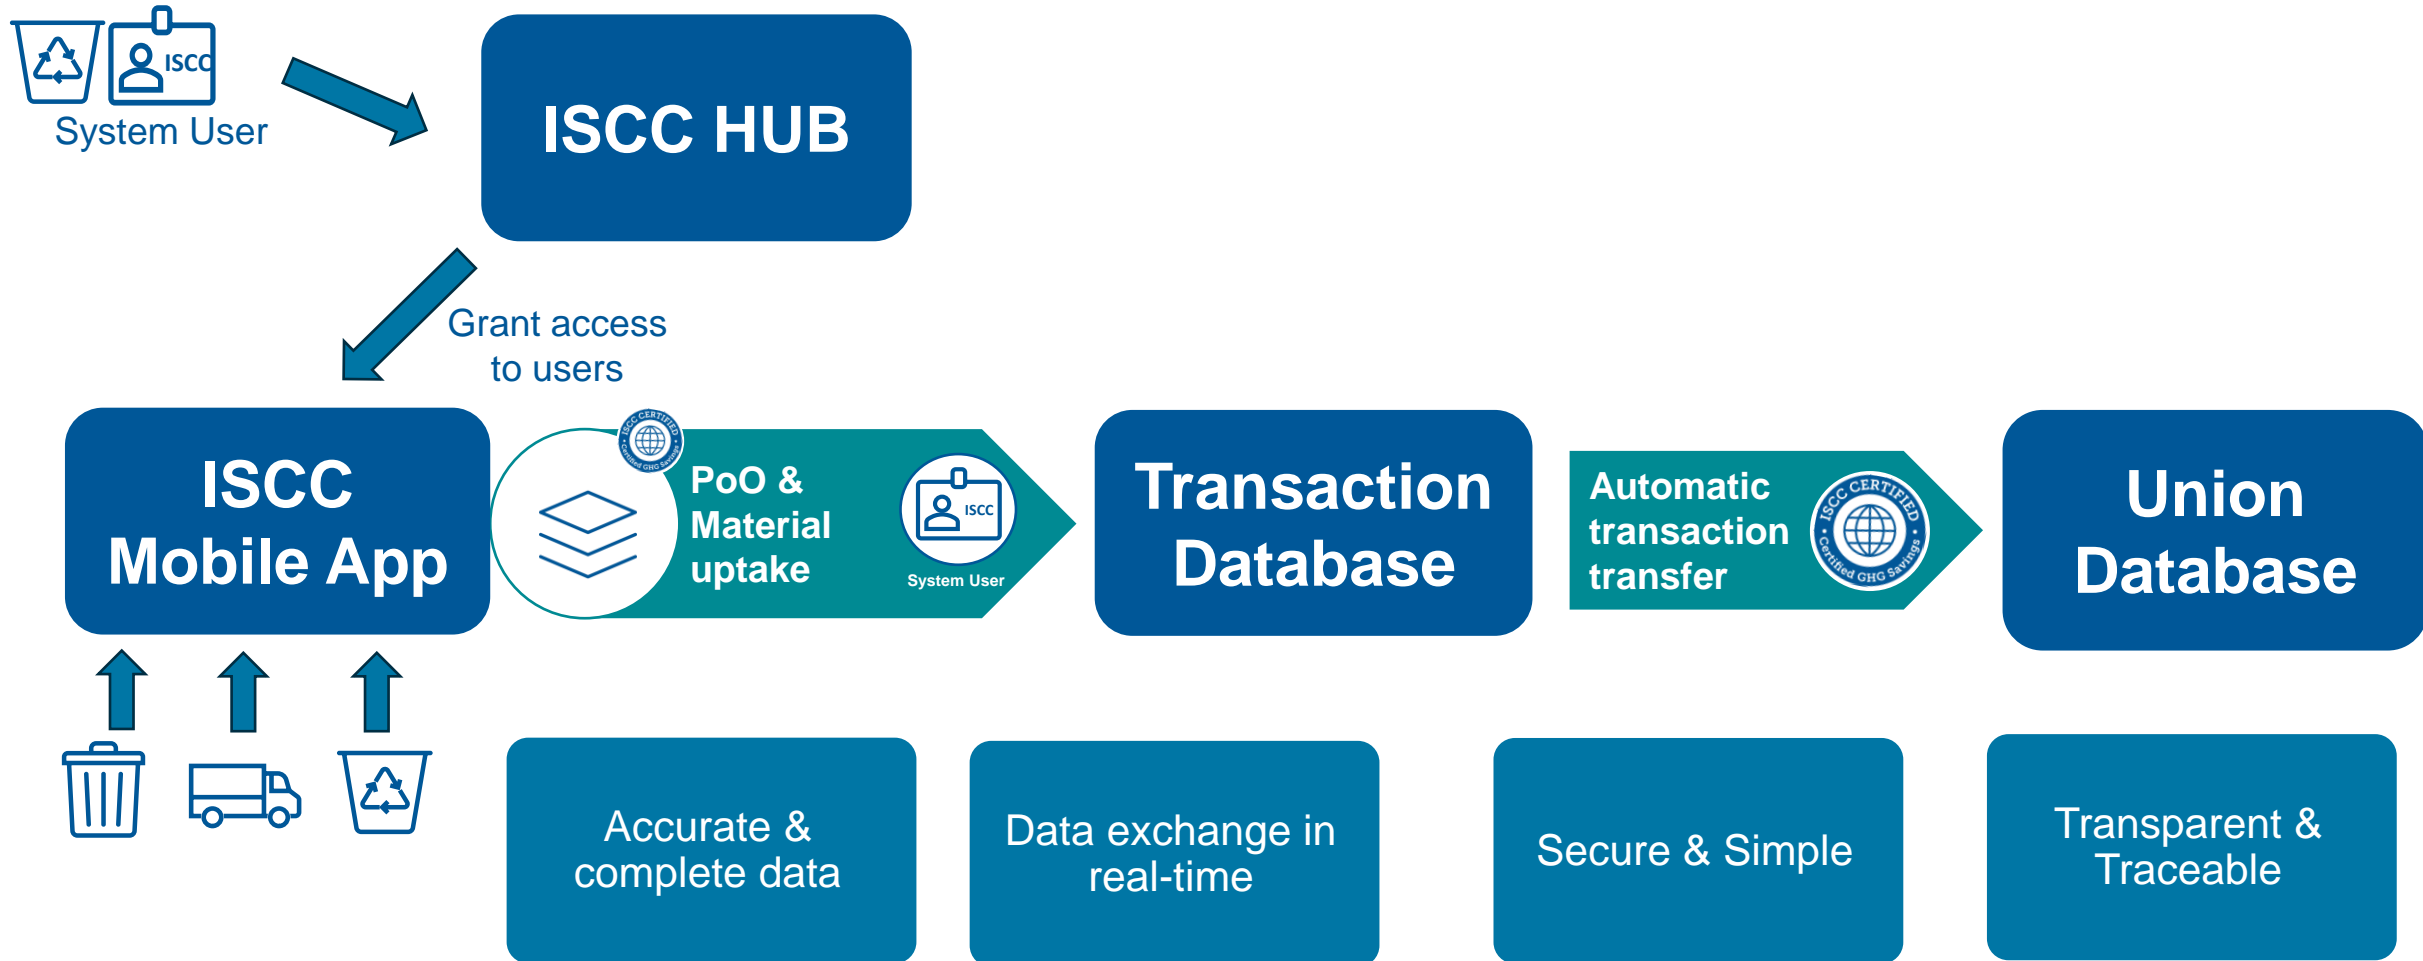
ISCC

System User

ISCC HUB

Grant access to users

ISCC Mobile App

ISCC CERTIFIED Certified GHG Savings

PoO & Material uptake

ISCC

System User

Transaction Database

Automatic transaction transfer

ISCC CERTIFIED Certified GHG Savings

Union Database

Accurate & complete data

Data exchange in real-time

Secure & Simple

Transparent & Traceable